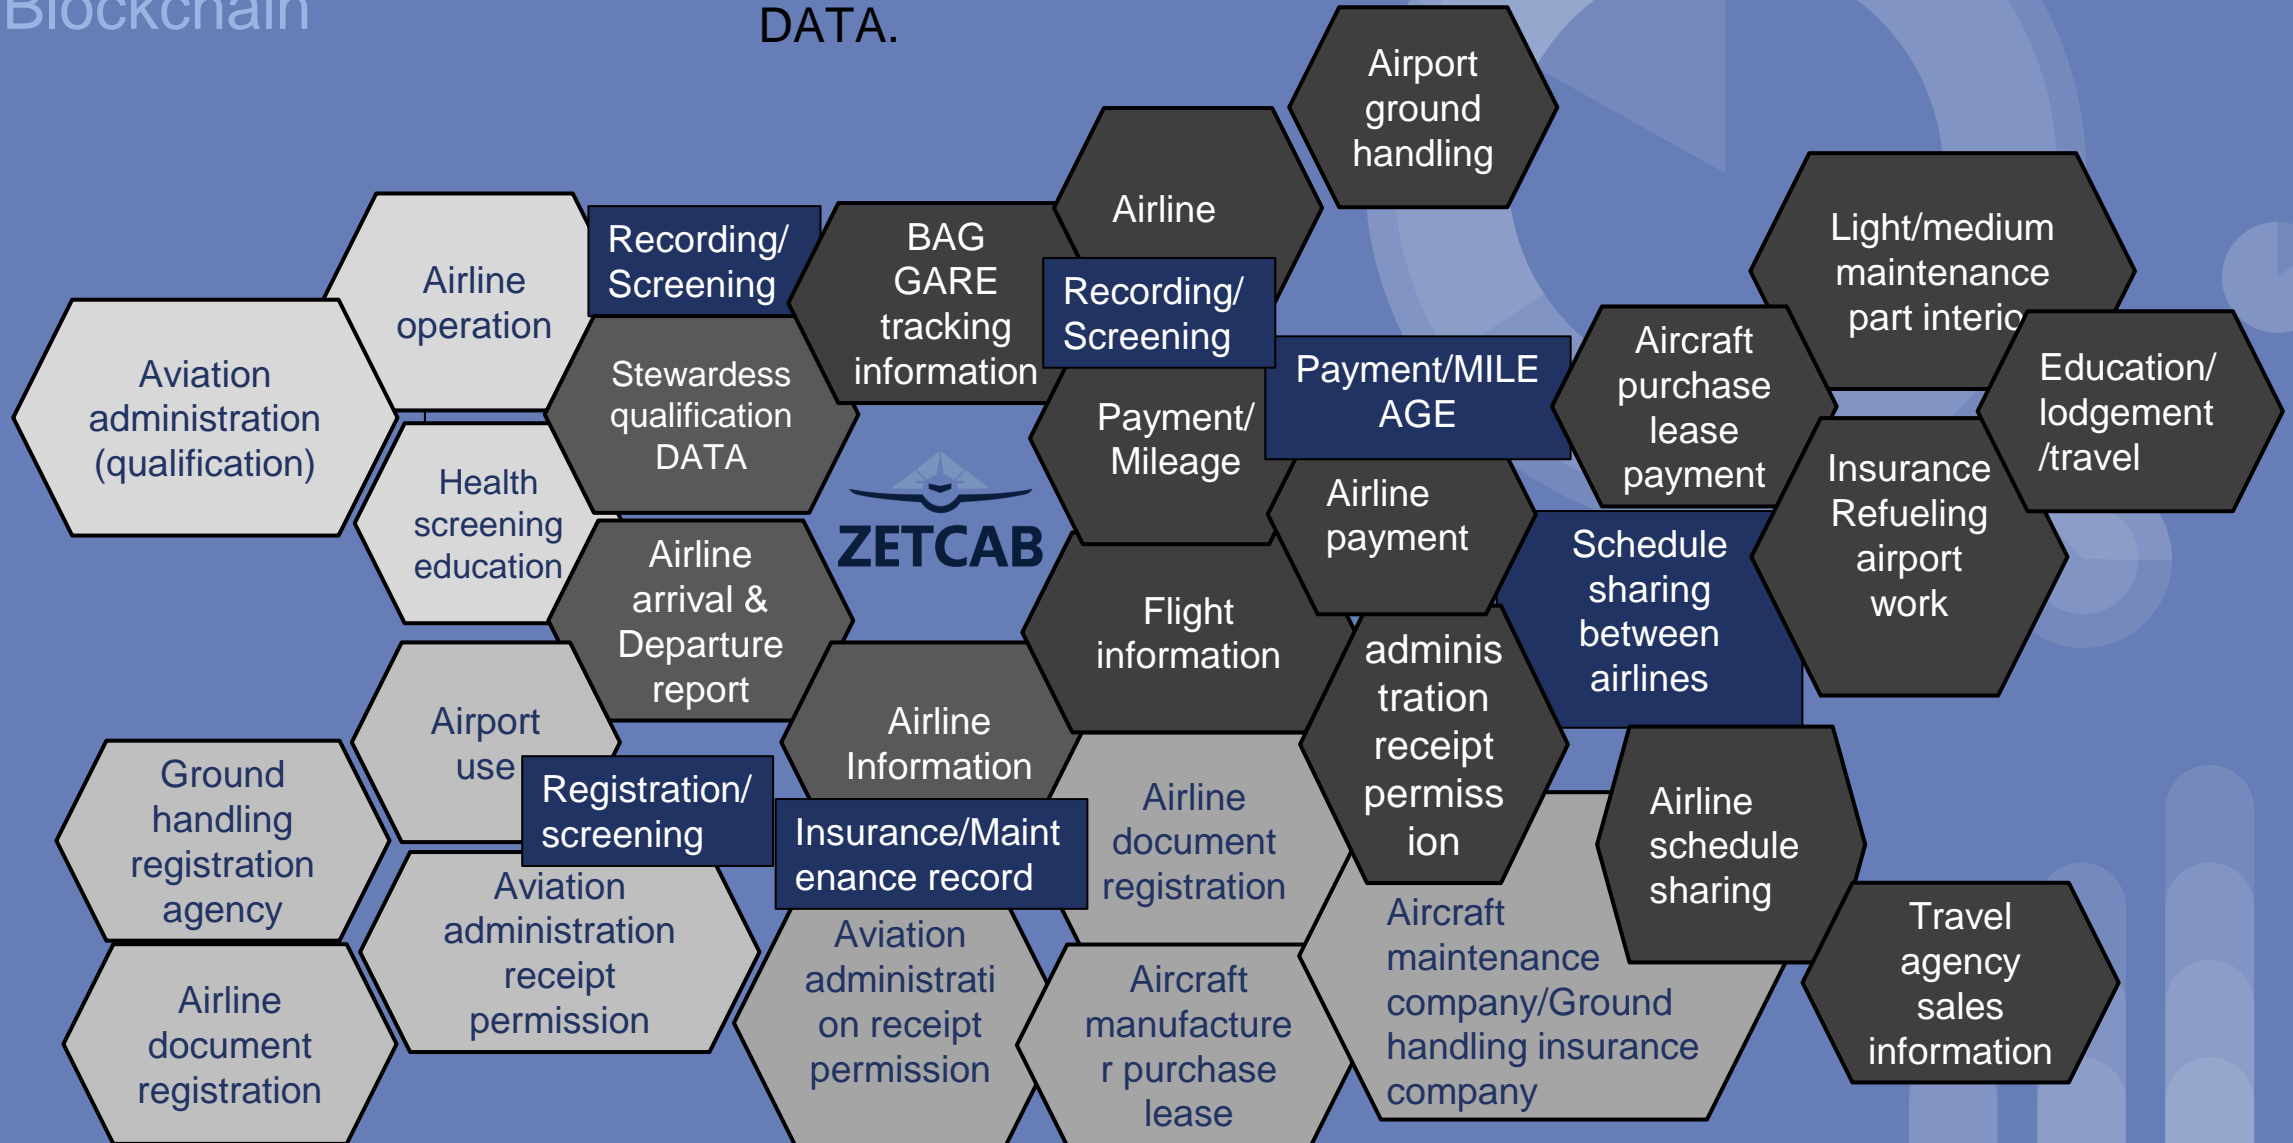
Blockchain

DATA.

Airport ground handling

Airline

Light/medium maintenance part interio

Airline operation

Recording/ Screening

BAG GARE tracking information

Recording/ Screening

Aviation administration (qualification)

Stewardess qualification DATA

Payment/ Mileage

Payment/MILEAGE

Aircraft purchase lease payment

Education/ lodgement /travel

Health screening education

ZETCAB

Airline payment

Insurance Refueling airport work

Airline arrival & Departure report

Schedule sharing between airlines

Flight information

administration receipt permission

Airport use

Airline Information

Ground handling registration agency

Registration/ screening

Insurance/Maintenance record

Airline document registration

Airline schedule sharing

Aviation administration receipt permission

Aircraft maintenance company/Ground handling insurance company

Travel agency sales information

Airline document registration

Aviation administration receipt permission

Aircraft manufacturer purchase lease